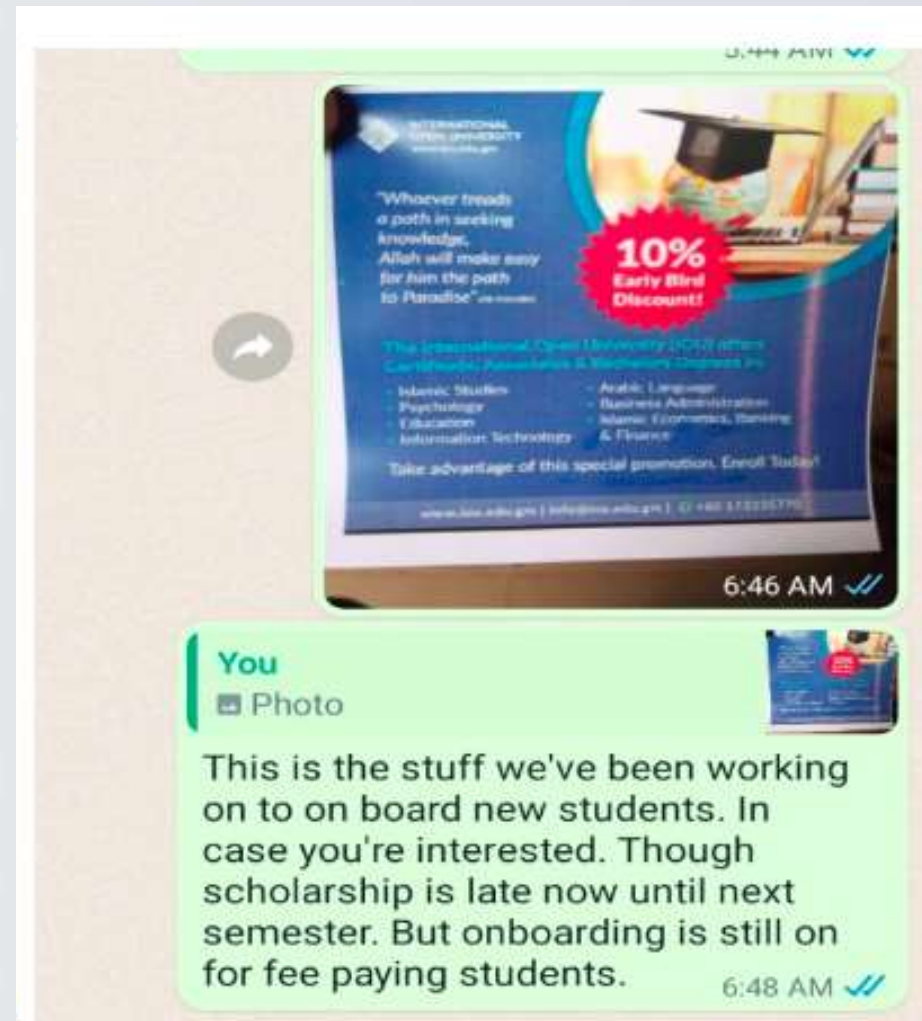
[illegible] AM

INTERNATIONAL OPEN UNIVERSITY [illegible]

"Whoever treads a path in seeking knowledge, Allah will make easy for him the path to Paradise" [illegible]

10% Early Bird Discount!

The International Open University (IOU) offers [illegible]

- Islamic Studies
- Psychology
- Education
- Information Technology
- Arabic Language
- Business Administration
- Islamic Economics, Banking & Finance

Take advantage of this special promotion. Enroll Today!

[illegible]

6:46 AM

You
Photo

This is the stuff we've been working on to on board new students. In case you're interested. Though scholarship is late now until next semester. But onboarding is still on for fee paying students. 6:48 AM